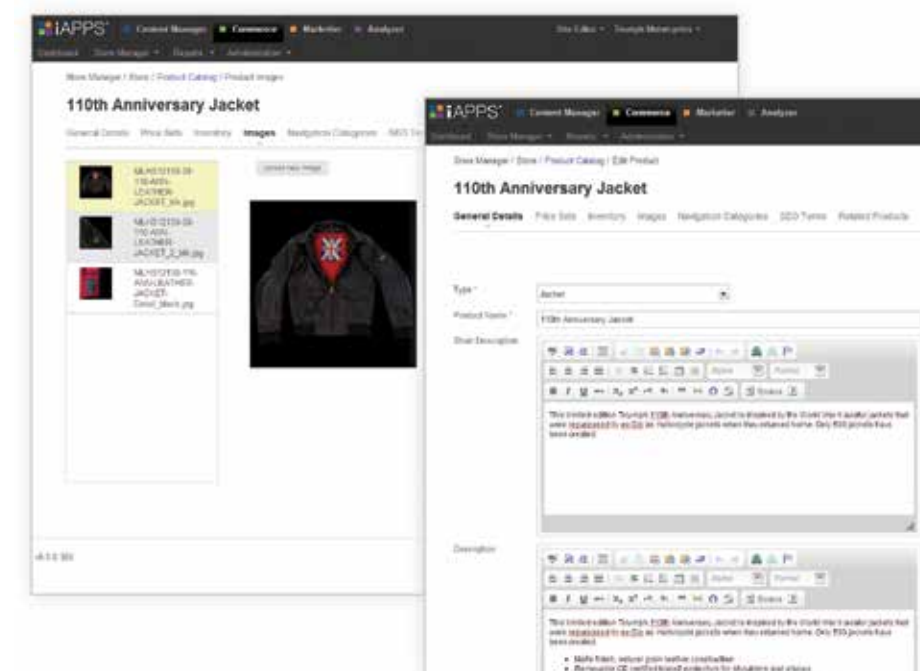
iAPPS Content Manager Commerce Marketier Analyzer

Site Editor ▾ Triumph Motorcycles ▾

Dashboard Store Manager ▾ Reports ▾ Administration ▾

Store Manager / Store / Product Catalog / Product Images

110th Anniversary Jacket

General Details Price Sets Inventory Images Navigation Categories SEO Te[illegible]

Upload New Image

MLHS12159-28-110-ANN-LEATHER-JACKET_4A.jpg

MLHS12159-28-110-ANN-LEATHER-JACKET_2_MB.jpg

MLHS12159-110-ANN-LEATHER-JACKET-Detail_Black.jpg

v4.0.0.000

iAPPS Content Manager Commerce Marketier Analyzer

Dashboard Store Manager ▾ Reports ▾ Administration ▾

Store Manager / Store / Product Catalog / Edit Product

110th Anniversary Jacket

General Details Price Sets Inventory Images Navigation Categories SEO Terms Related Products

Type * Jacket

Product Name * 110th Anniversary Jacket

Short Description

Styles Format Source

This limited edition Triumph 110th Anniversary Jacket is inspired by the World War II aviator jackets that were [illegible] as motorcycle jackets when they returned home. Only 500 jackets have been created.

Description

Styles Format Source

This limited edition Triumph 110th Anniversary Jacket is inspired by the World War II aviator jackets that were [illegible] as motorcycle jackets when they returned home. Only 500 jackets have been created.

• Matte finish, natural grain leather construction
• Removable CE certified armour protection for shoulders and elbows